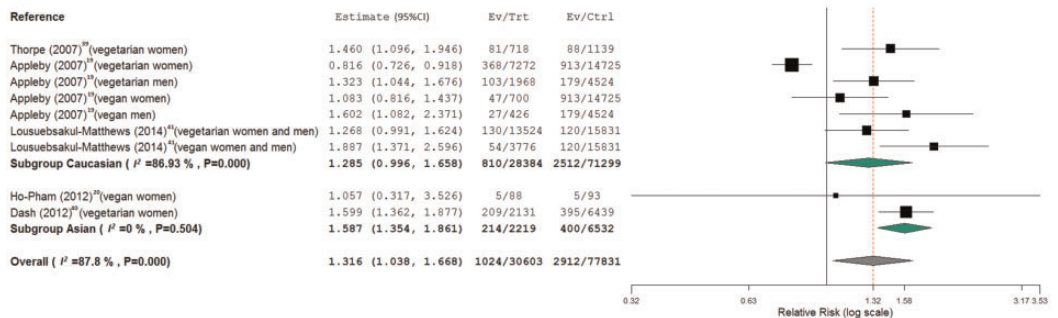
| Reference | Estimate (95%CI) | Ev/Trt | Ev/Ctrl |
|---|---|---|---|
| Thorpe (2007)$^{39}$(vegetarian women) | 1.460 (1.096, 1.946) | 81/718 | 88/1139 |
| Appleby (2007)$^{19}$(vegetarian women) | 0.816 (0.726, 0.918) | 368/7272 | 913/14725 |
| Appleby (2007)$^{19}$(vegetarian men) | 1.323 (1.044, 1.676) | 103/1968 | 179/4524 |
| Appleby (2007)$^{19}$(vegan women) | 1.083 (0.816, 1.437) | 47/700 | 913/14725 |
| Appleby (2007)$^{19}$(vegan men) | 1.602 (1.082, 2.371) | 27/426 | 179/4524 |
| Lousuebsakul-Matthews (2014)$^{41}$(vegetarian women and men) | 1.268 (0.991, 1.624) | 130/13524 | 120/15831 |
| Lousuebsakul-Matthews (2014)$^{41}$(vegan women and men) | 1.887 (1.371, 2.596) | 54/3776 | 120/15831 |
| **Subgroup Caucasian ( $I^2$ =86.93 % , P=0.000)** | **1.285 (0.996, 1.658)** | **810/28384** | **2512/71299** |
| Ho-Pham (2012)$^{39}$(vegan women) | 1.057 (0.317, 3.526) | 5/88 | 5/93 |
| Dash (2012)$^{40}$(vegetarian women) | 1.599 (1.362, 1.877) | 209/2131 | 395/6439 |
| **Subgroup Asian ( $I^2$ =0 % , P=0.504)** | **1.587 (1.354, 1.861)** | **214/2219** | **400/6532** |
| **Overall ( $I^2$ =87.8 % , P=0.000)** | **1.316 (1.038, 1.668)** | **1024/30603** | **2912/77831** |

0.32 0.63 1.32 1.58 3.17 3.53
Relative Risk (log scale)